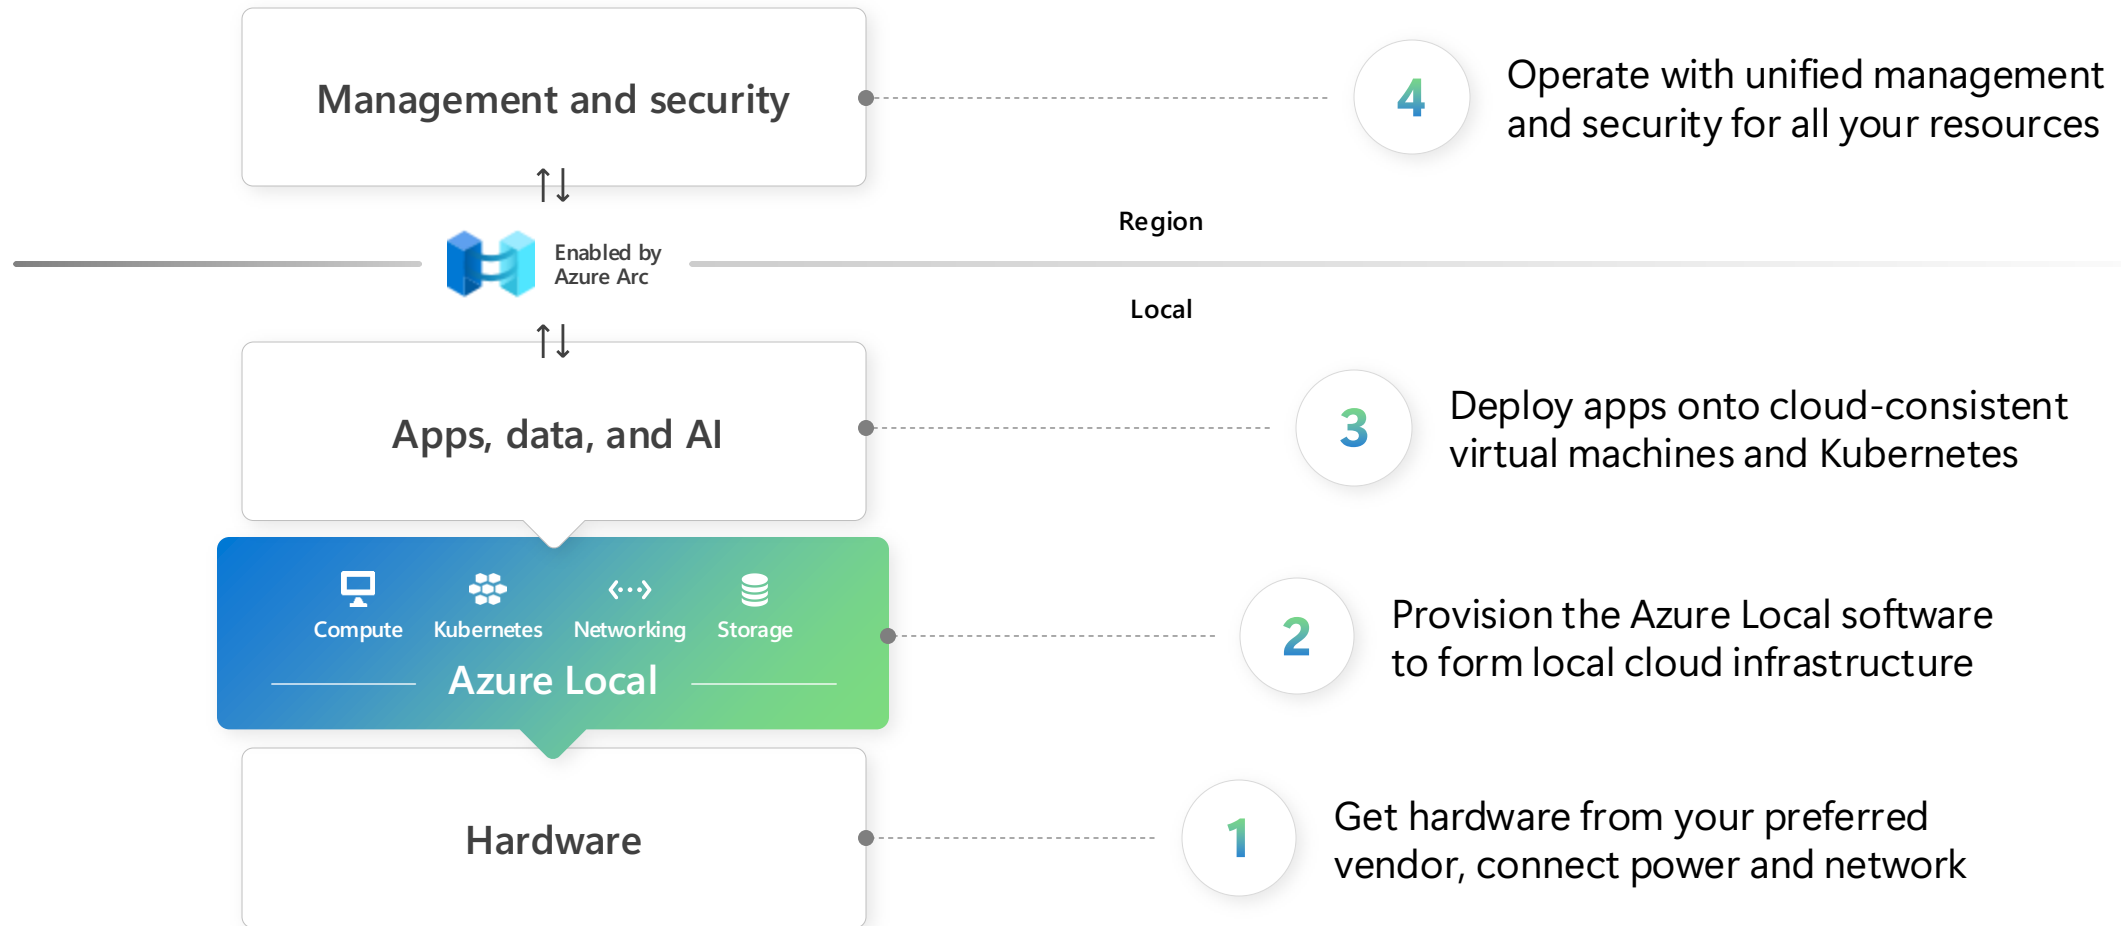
Management and security

4

Operate with unified management and security for all your resources

Region

Enabled by Azure Arc

Local

Apps, data, and AI

3

Deploy apps onto cloud-consistent virtual machines and Kubernetes

Compute

Kubernetes

Networking

Storage

Azure Local

2

Provision the Azure Local software to form local cloud infrastructure

Hardware

1

Get hardware from your preferred vendor, connect power and network